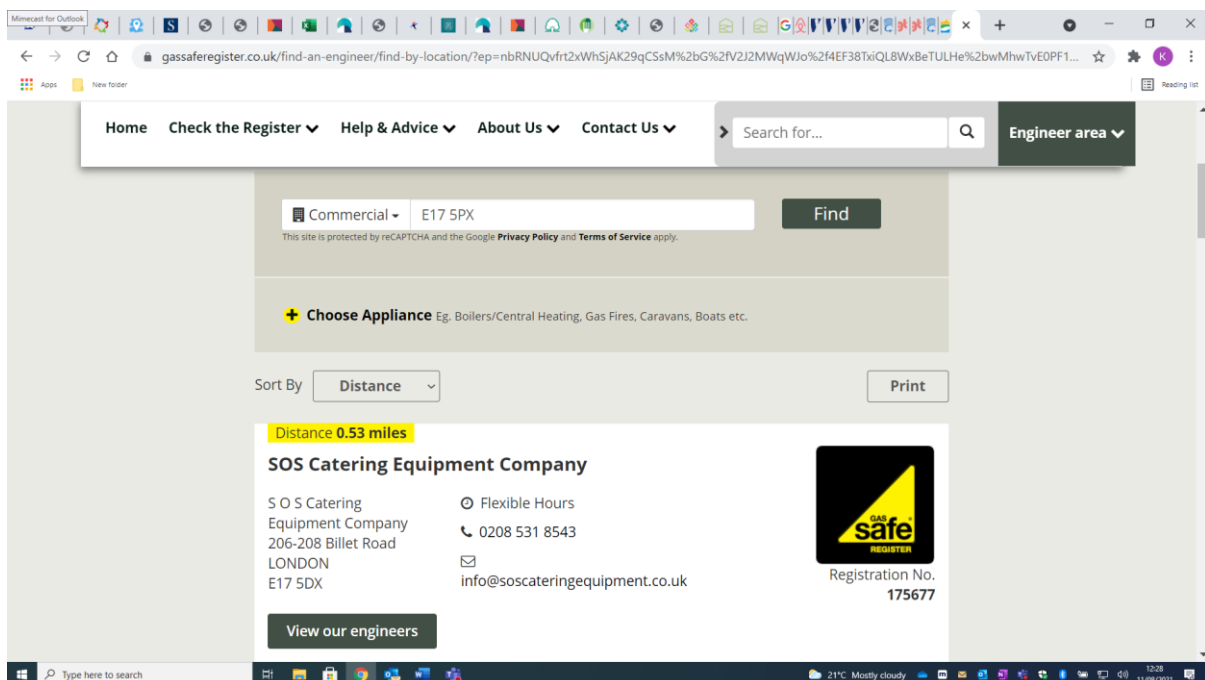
Mimecast for Outlook

gassaferegister.co.uk/find-an-engineer/find-by-location/?ep=nbRNUQvfrt2xWhSjAK29qCSsM%2bG%2fV2J2MWqWJo%2f4EF38TxiQL8WxBeTULHe%2bwMhwTvE0PF1...

Apps New folder Reading list

Home Check the Register Help & Advice About Us Contact Us Search for... Engineer area

Commercial E17 5PX Find

This site is protected by reCAPTCHA and the Google Privacy Policy and Terms of Service apply.

Choose Appliance Eg. Boilers/Central Heating, Gas Fires, Caravans, Boats etc.

Sort By Distance Print

Distance 0.53 miles

SOS Catering Equipment Company

S O S Catering Equipment Company
206-208 Billet Road
LONDON
E17 5DX

Flexible Hours
0208 531 8543
info@soscateringequipment.co.uk

GAS safe REGISTER

Registration No.
175677

View our engineers

Type here to search

21°C Mostly cloudy 12:28 11/08/2021